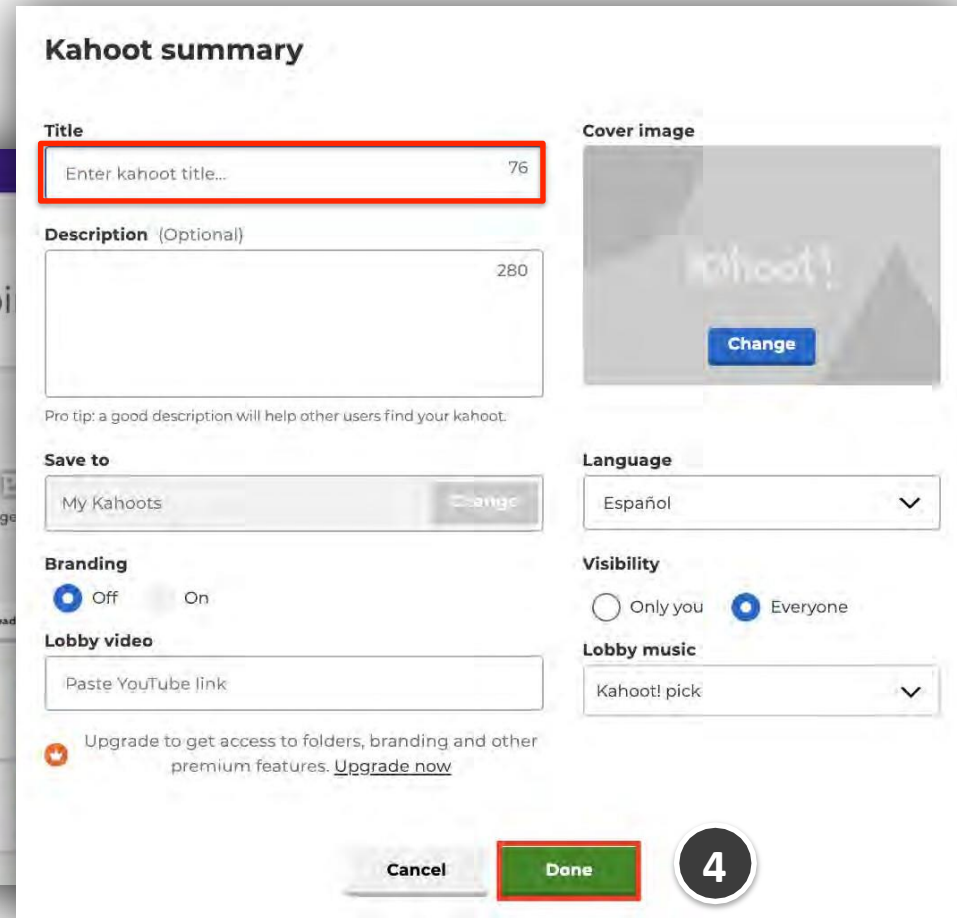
Kahoot summary

Title

Enter kahoot title... 76

Description (Optional)

280

Pro tip: a good description will help other users find your kahoot.

Cover image

Kahoot!

Change

Save to

My Kahoots

Change

Language

Español

Branding

Off On

Visibility

Only you Everyone

Lobby video

Paste YouTube link

Lobby music

Kahoot! pick

Upgrade to get access to folders, branding and other premium features. Upgrade now

Cancel

Done

4